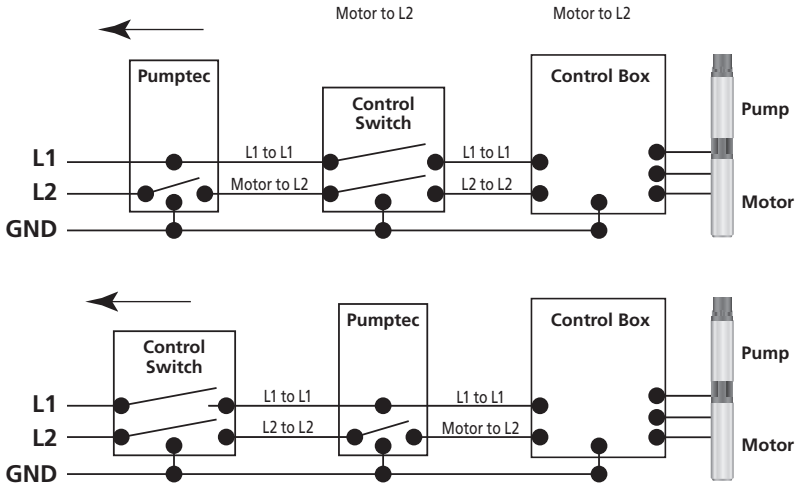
Motor to L2

Motor to L2

Pumptec

Control Switch

Control Box

Pump

L1

L2

GND

L1 to L1

Motor to L2

L1 to L1

L2 to L2

Motor

Control Switch

Pumptec

Control Box

Pump

L1

L2

GND

L1 to L1

L2 to L2

L1 to L1

Motor to L2

Motor